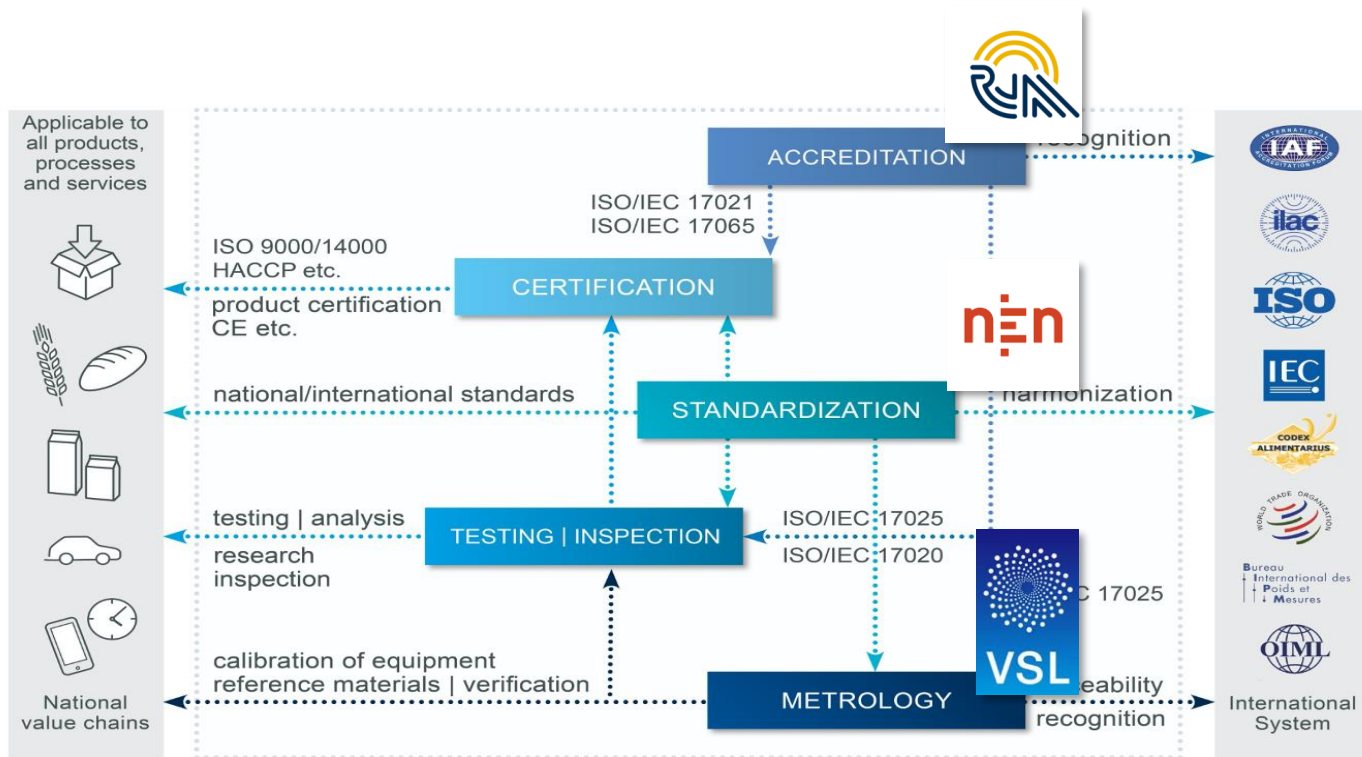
Applicable to all products, processes and services

ACCREDITATION

recognition

ISO/IEC 17021
ISO/IEC 17065

ISO 9000/14000
HACCP etc.

CERTIFICATION

product certification
CE etc.

nen

national/international standards

STANDARDIZATION

harmonization

testing | analysis

TESTING | INSPECTION

ISO/IEC 17025

research
inspection

ISO/IEC 17020

C 17025

VSL

calibration of equipment
reference materials | verification

METROLOGY

eability
recognition

National value chains

IAF

ilac

ISO

IEC

CODEX ALIMENTARIUS

WORLD TRADE ORGANIZATION

Bureau International des Poids et Mesures

OIML

International System